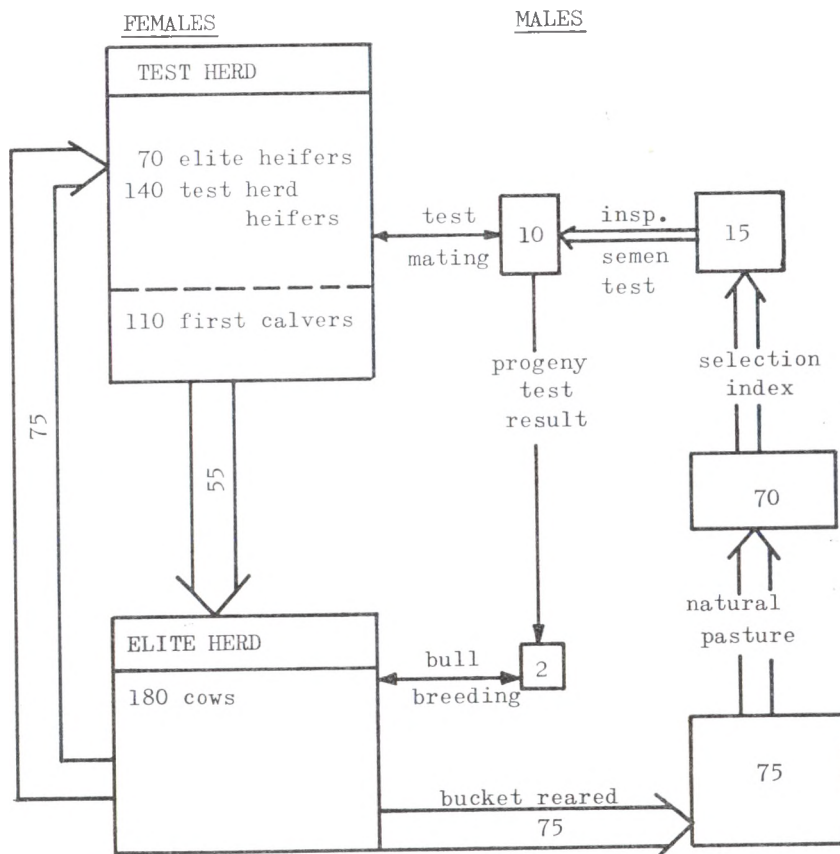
FEMALES

MALES

TEST HERD

70 elite heifers
140 test herd heifers

110 first calvers

test mating

10

insp.

semen test

15

progeny test result

selection index

75

55

70

natural pasture

ELITE HERD

180 cows

bull breeding

2

75

bucket reared

75